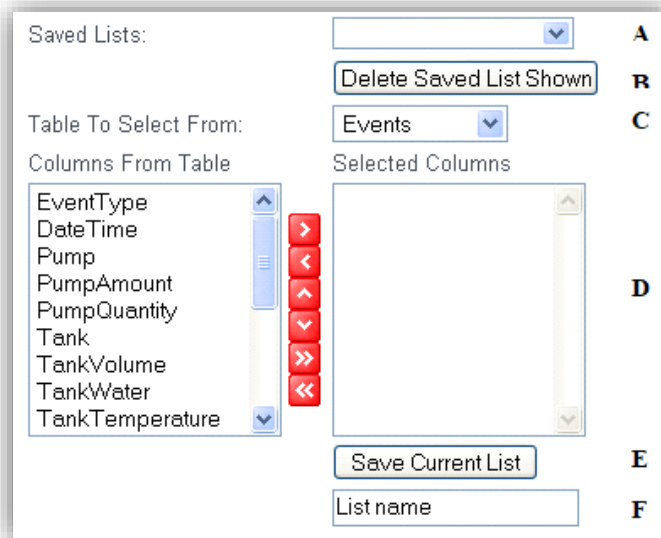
Saved Lists:

A

Delete Saved List Shown

B

Table To Select From:

Events

C

Columns From Table

Selected Columns

EventType
DateTime
Pump
PumpAmount
PumpQuantity
Tank
TankVolume
TankWater
TankTemperature

D

Save Current List

E

List name

F